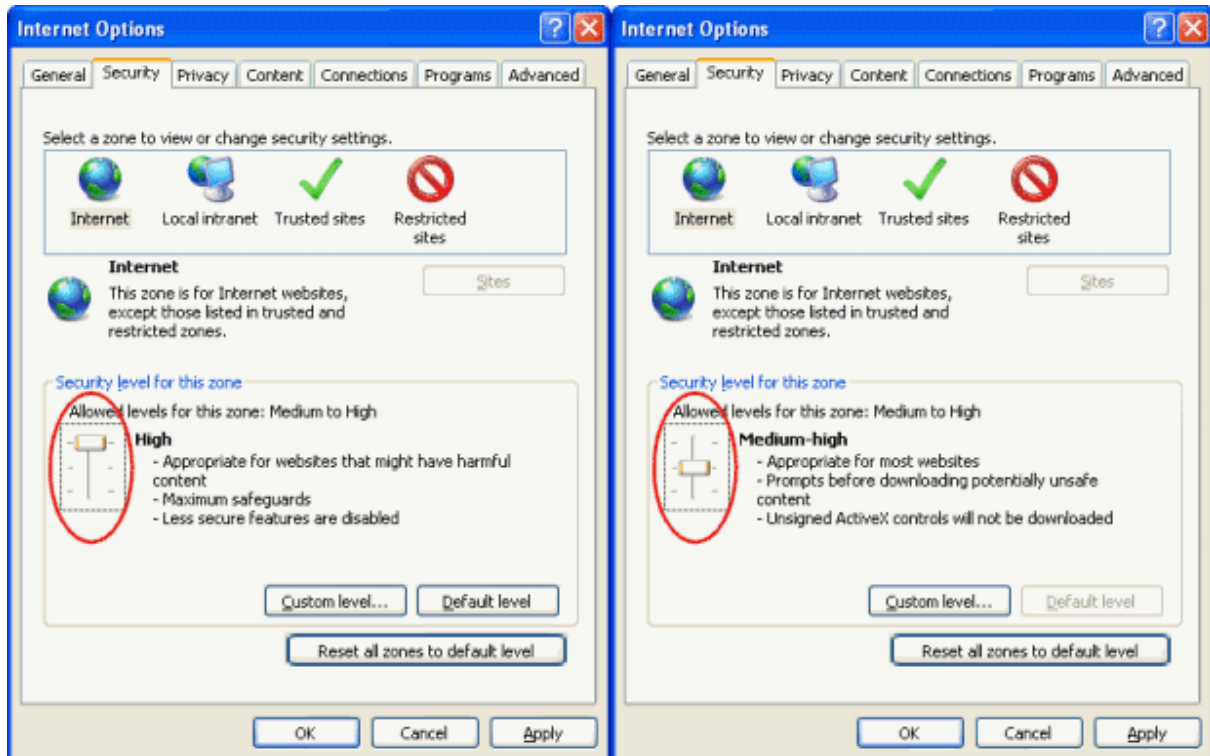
Internet Options

General | Security | Privacy | Content | Connections | Programs | Advanced

Select a zone to view or change security settings.

Internet
Local intranet
Trusted sites
Restricted sites

Internet
This zone is for Internet websites, except those listed in trusted and restricted zones.

Sites

Security level for this zone
Allowed levels for this zone: Medium to High

High
- Appropriate for websites that might have harmful content
- Maximum safeguards
- Less secure features are disabled

Custom level...
Default level

Reset all zones to default level

OK
Cancel
Apply

Internet Options

General | Security | Privacy | Content | Connections | Programs | Advanced

Select a zone to view or change security settings.

Internet
Local intranet
Trusted sites
Restricted sites

Internet
This zone is for Internet websites, except those listed in trusted and restricted zones.

Sites

Security level for this zone
Allowed levels for this zone: Medium to High

Medium-high
- Appropriate for most websites
- Prompts before downloading potentially unsafe content
- Unsigned ActiveX controls will not be downloaded

Custom level...
Default level

Reset all zones to default level

OK
Cancel
Apply